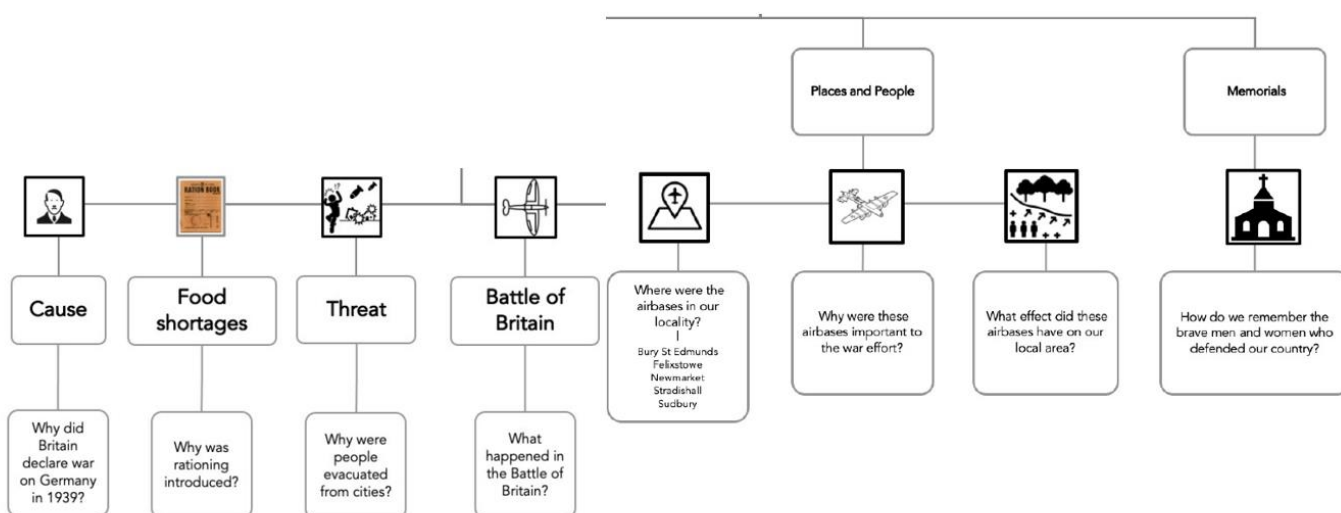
Places and People

Memorials

RATION BOOK

Cause

Food shortages

Threat

Battle of Britain

Where were the airbases in our locality?

Bury St Edmunds
Felixstowe
Newmarket
Stradishall
Sudbury

Why were these airbases important to the war effort?

What effect did these airbases have on our local area?

How do we remember the brave men and women who defended our country?

Why did Britain declare war on Germany in 1939?

Why was rationing introduced?

Why were people evacuated from cities?

What happened in the Battle of Britain?